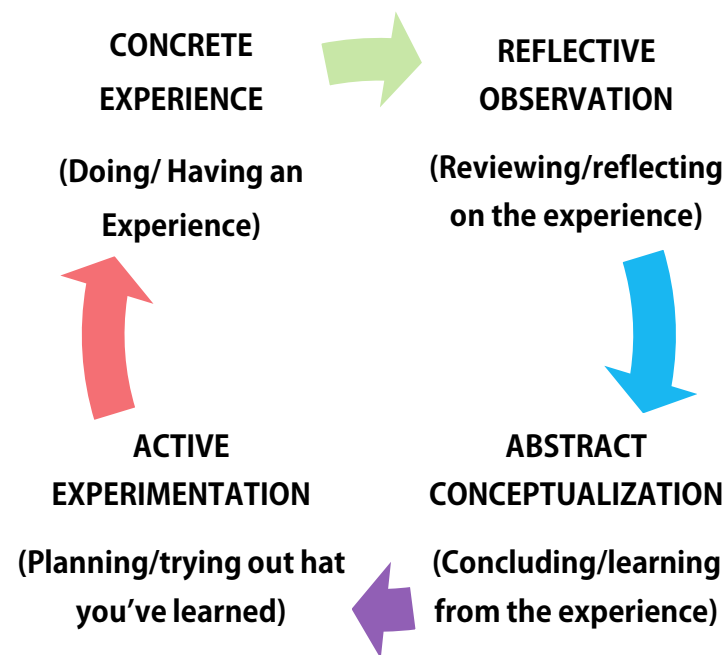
CONCRETE EXPERIENCE

(Doing/ Having an Experience)

REFLECTIVE OBSERVATION

(Reviewing/reflecting on the experience)

ABSTRACT CONCEPTUALIZATION

(Concluding/learning from the experience)

ACTIVE EXPERIMENTATION

(Planning/trying out hat you've learned)